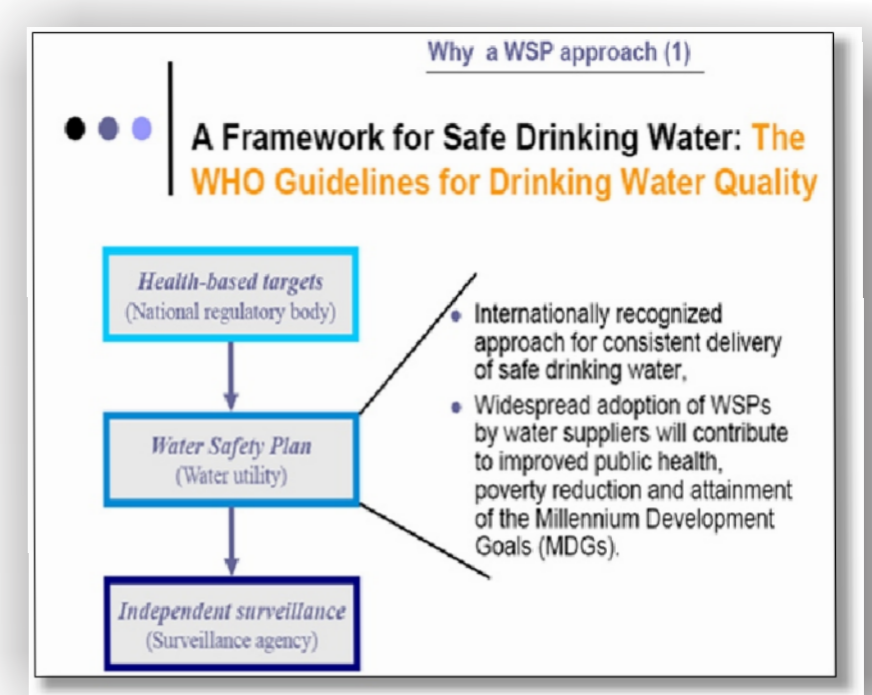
Why a WSP approach (1)

A Framework for Safe Drinking Water: The WHO Guidelines for Drinking Water Quality

Health-based targets
(National regulatory body)

Water Safety Plan
(Water utility)

Independent surveillance
(Surveillance agency)

- Internationally recognized approach for consistent delivery of safe drinking water,
- Widespread adoption of WSPs by water suppliers will contribute to improved public health, poverty reduction and attainment of the Millennium Development Goals (MDGs).